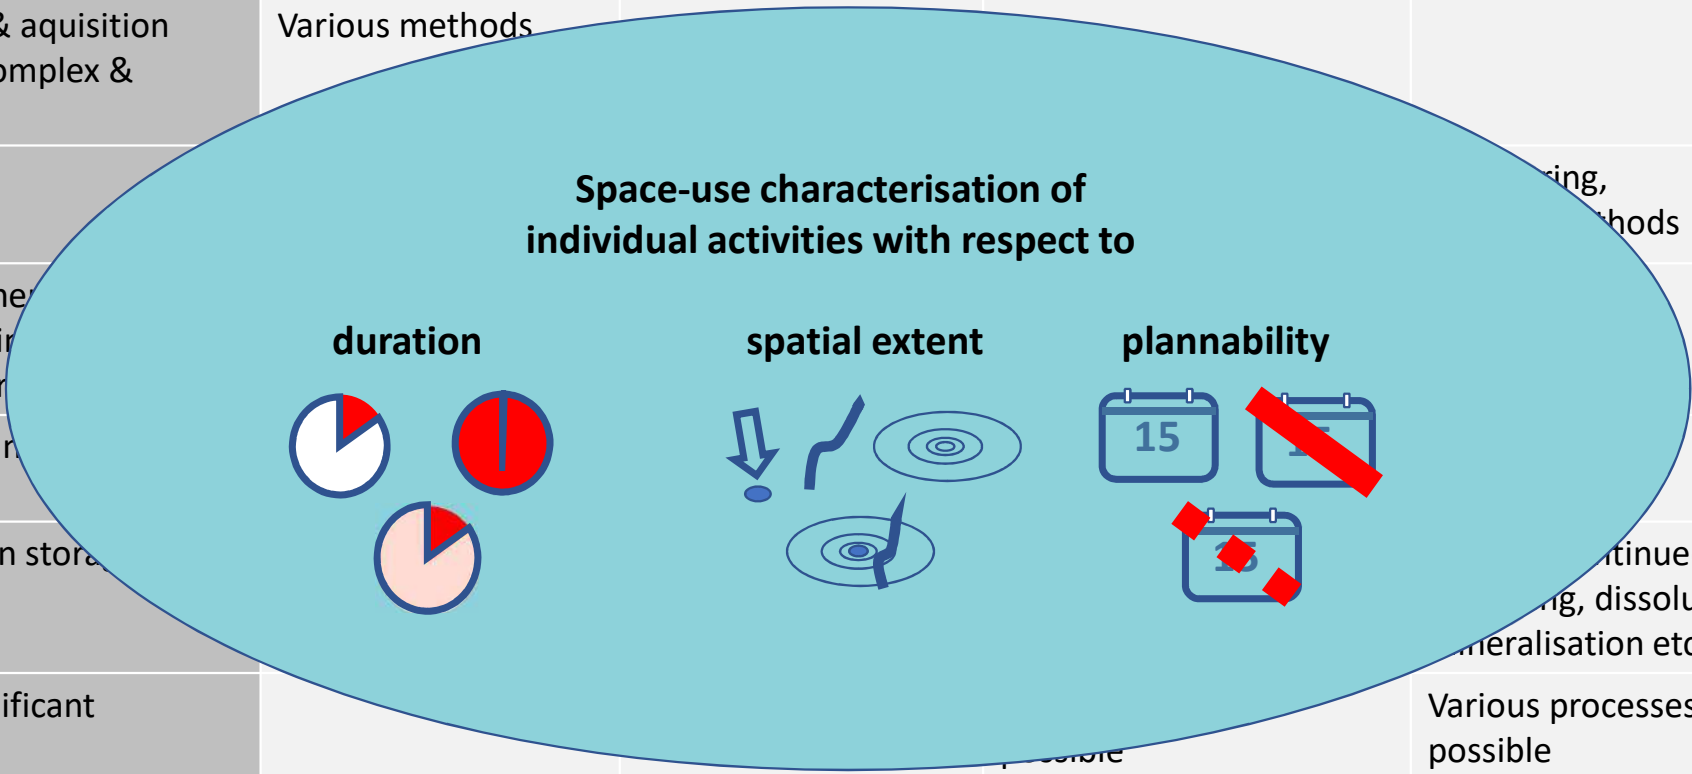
& aquisition
omplex &

Various methods

ring,
thods

ne
i
r
n

n stora

tinue
ng, dissolu
neralisation etc

ificant

possible

Various processes
possible

Space-use characterisation of individual activities with respect to

duration

spatial extent

plannability

15

15

15